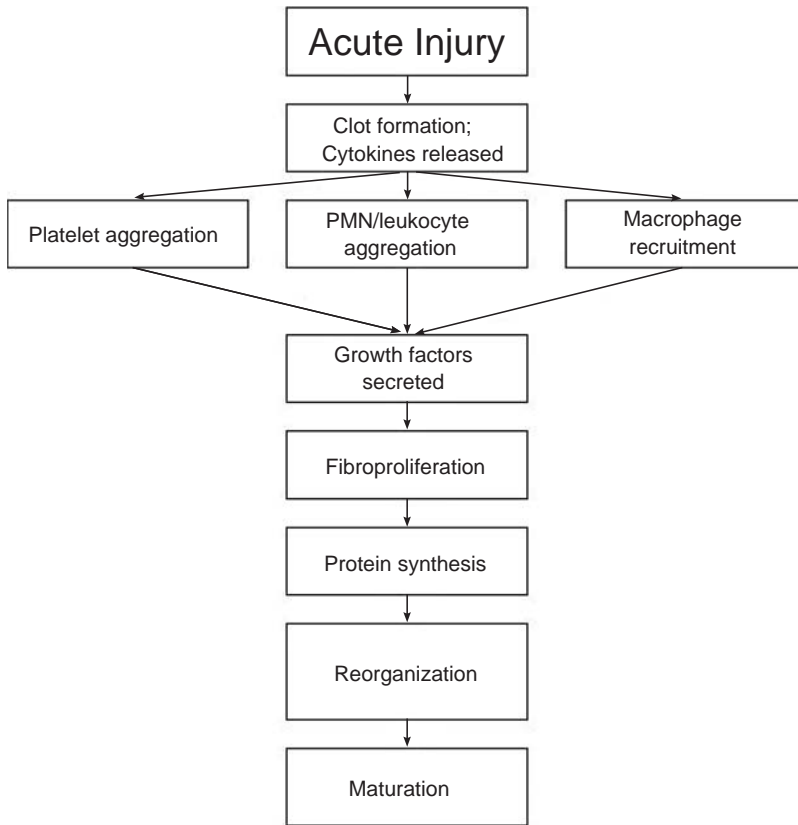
Acute Injury

Clot formation; Cytokines released

Platelet aggregation

PMN/leukocyte aggregation

Macrophage recruitment

Growth factors secreted

Fibroproliferation

Protein synthesis

Reorganization

Maturation